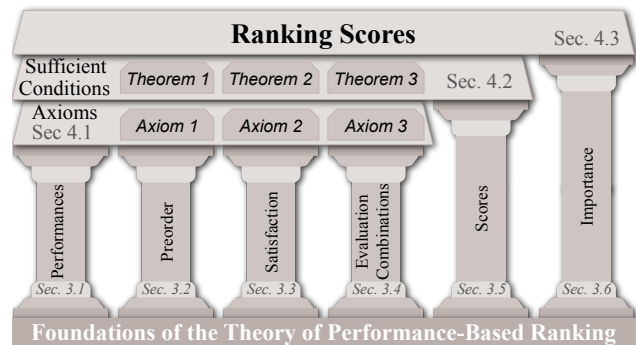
Ranking Scores

Sec. 4.3

Sufficient Conditions

Theorem 1

Theorem 2

Theorem 3

Sec. 4.2

Axioms
Sec 4.1

Axiom 1

Axiom 2

Axiom 3

Performances

Preorder

Satisfaction

Evaluation Combinations

Scores

Importance

Sec. 3.1

Sec. 3.2

Sec. 3.3

Sec. 3.4

Sec. 3.5

Sec. 3.6

Foundations of the Theory of Performance-Based Ranking